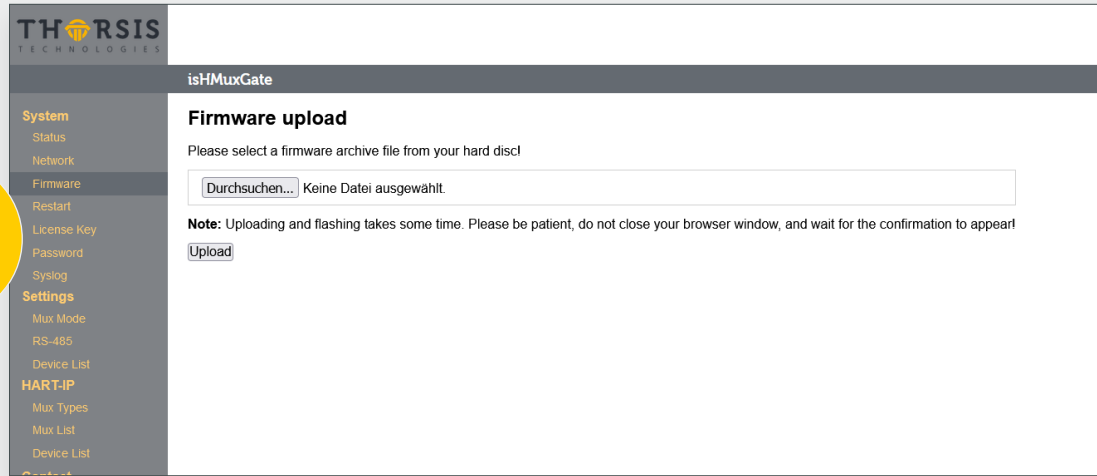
THORSIS
TECHNOLOGIES

isHMuxGate

System
Status
Network
Firmware
Restart
License Key
Password
Syslog
Settings
Mux Mode
RS-485
Device List
HART-IP
Mux Types
Mux List
Device List
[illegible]

Firmware upload

Please select a firmware archive file from your hard disc!

Durchsuchen... Keine Datei ausgewählt.

**Note:** Uploading and flashing takes some time. Please be patient, do not close your browser window, and wait for the confirmation to appear!

Upload